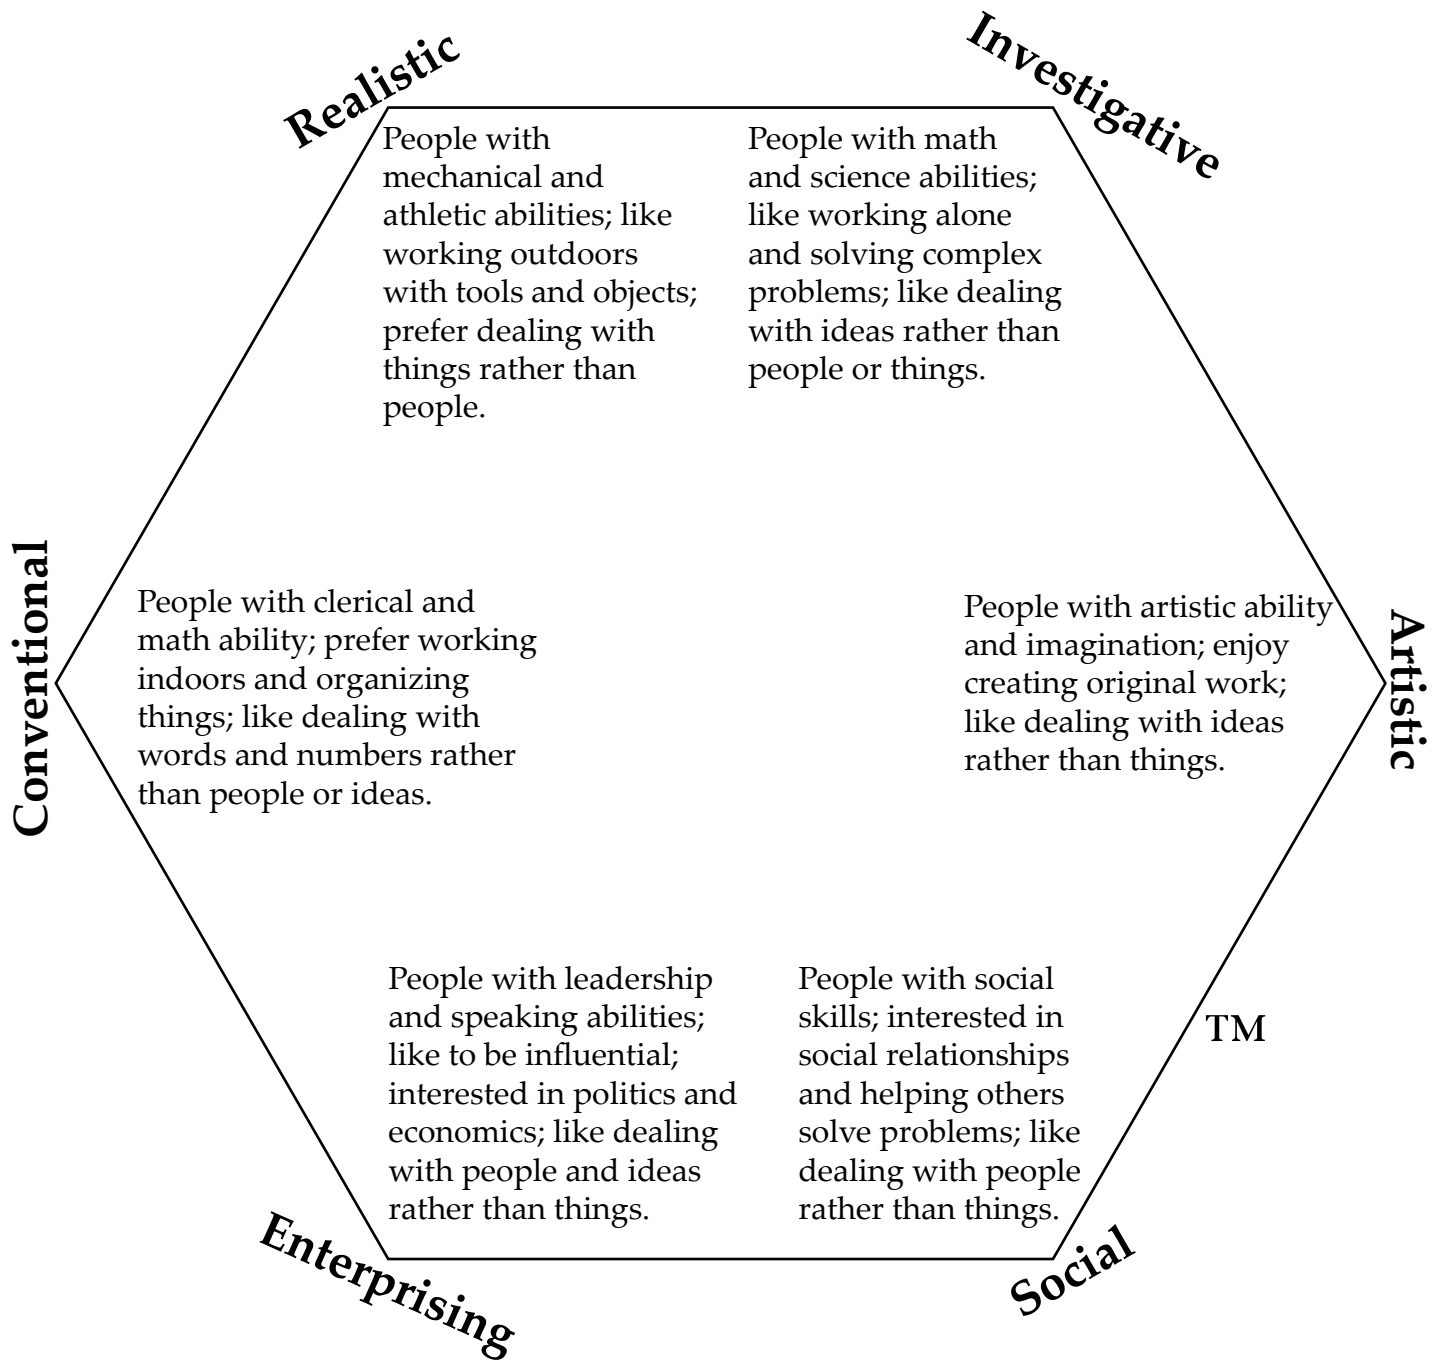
Realistic

People with mechanical and athletic abilities; like working outdoors with tools and objects; prefer dealing with things rather than people.

Investigative

People with math and science abilities; like working alone and solving complex problems; like dealing with ideas rather than people or things.

Conventional

People with clerical and math ability; prefer working indoors and organizing things; like dealing with words and numbers rather than people or ideas.

Artistic

People with artistic ability and imagination; enjoy creating original work; like dealing with ideas rather than things.

People with leadership and speaking abilities; like to be influential; interested in politics and economics; like dealing with people and ideas rather than things.

Enterprising

People with social skills; interested in social relationships and helping others solve problems; like dealing with people rather than things.

Social

TM